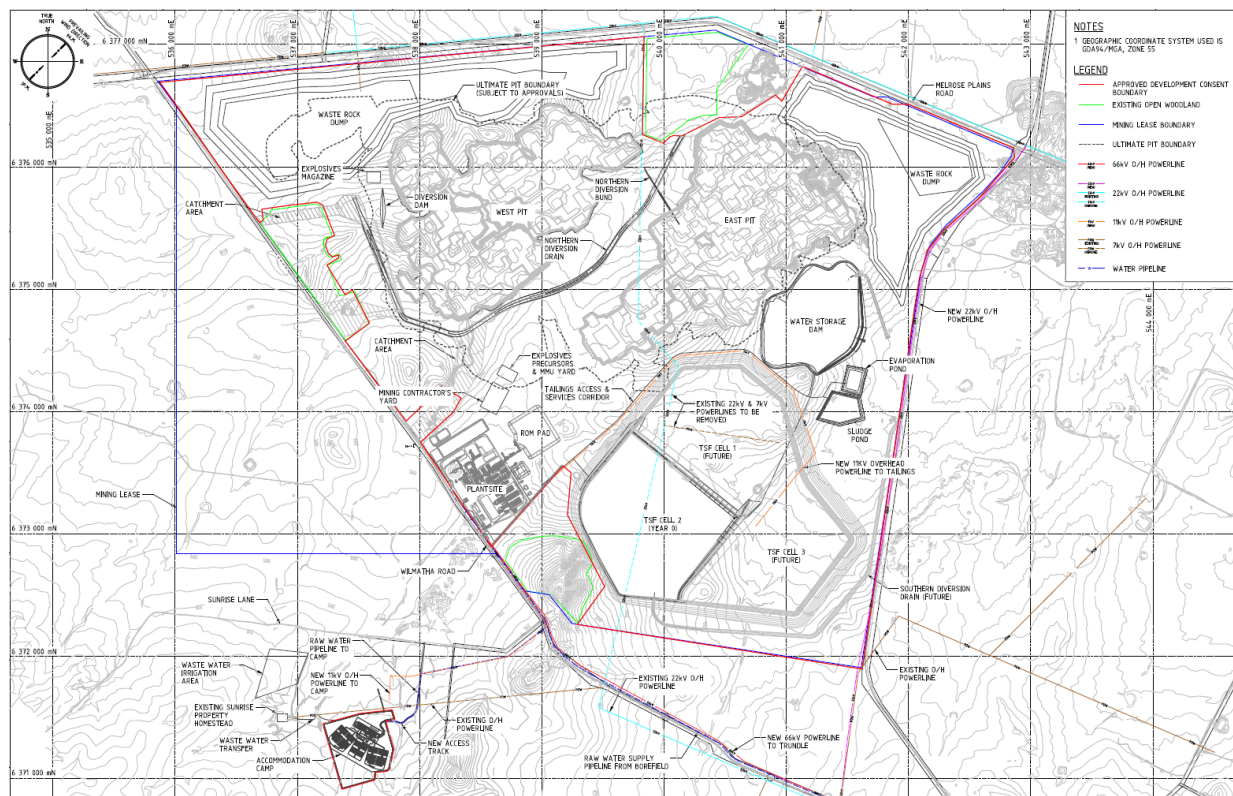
TRUE NORTH
GRID NORTH
MAGNETIC NORTH

6 377 000 mN
536 000 mE
537 000 mE
538 000 mE
539 000 mE
540 000 mE
541 000 mE
542 000 mE
543 000 mE
535 000 mE
544 000 mE
6 376 000 mN
6 375 000 mN
6 374 000 mN
6 373 000 mN
6 372 000 mN
6 371 000 mN

NOTES
1 GEOGRAPHIC COORDINATE SYSTEM USED IS GDA94/MGA, ZONE 55

LEGEND
APPROVED DEVELOPMENT CONSENT BOUNDARY
EXISTING OPEN WOODLAND
MINING LEASE BOUNDARY
ULTIMATE PIT BOUNDARY
66kV O/H POWERLINE
22kV O/H POWERLINE
11kV O/H POWERLINE
7kV O/H POWERLINE
WATER PIPELINE

ULTIMATE PIT BOUNDARY (SUBJECT TO APPROVALS)
WASTE ROCK DUMP
EXPLOSIVES MAGAZINE
DIVERSION DAM
WEST PIT
NORTHERN DIVERSION BUND
NORTHERN DIVERSION DRAIN
MELROSE PLAINS ROAD
WASTE ROCK DUMP
EAST PIT
CATCHMENT AREA
CATCHMENT AREA
NEW 22kV O/H POWERLINE
WATER STORAGE DAM
EXPLOSIVES PRECURSORS & MMU YARD
EVAPORATION POND
TAILINGS ACCESS & SERVICES CORRIDOR
MINING CONTRACTOR'S YARD
EXISTING 22kV & 7kV POWERLINES TO BE REMOVED
SLUDGE POND
ROM PAD
TSF CELL 1 (FUTURE)
NEW 11KV OVERHEAD POWERLINE TO TAILINGS
MINING LEASE
PLANTSITE
TSF CELL 2 (YEAR 0)
TSF CELL 3 (FUTURE)
WILMATHA ROAD
SOUTHERN DIVERSION DRAIN (FUTURE)
SUNRISE LANE
RAW WATER PIPELINE TO CAMP
WASTE WATER IRRIGATION AREA
NEW 11kV O/H POWERLINE TO CAMP
EXISTING 22kV O/H POWERLINE
EXISTING O/H POWERLINE
EXISTING SUNRISE PROPERTY HOMESTEAD
EXISTING O/H POWERLINE
WASTE WATER TRANSFER
NEW ACCESS TRACK
NEW 66kV POWERLINE TO TRUNDLE
ACCOMMODATION CAMP
RAW WATER SUPPLY PIPELINE FROM BOREFIELD